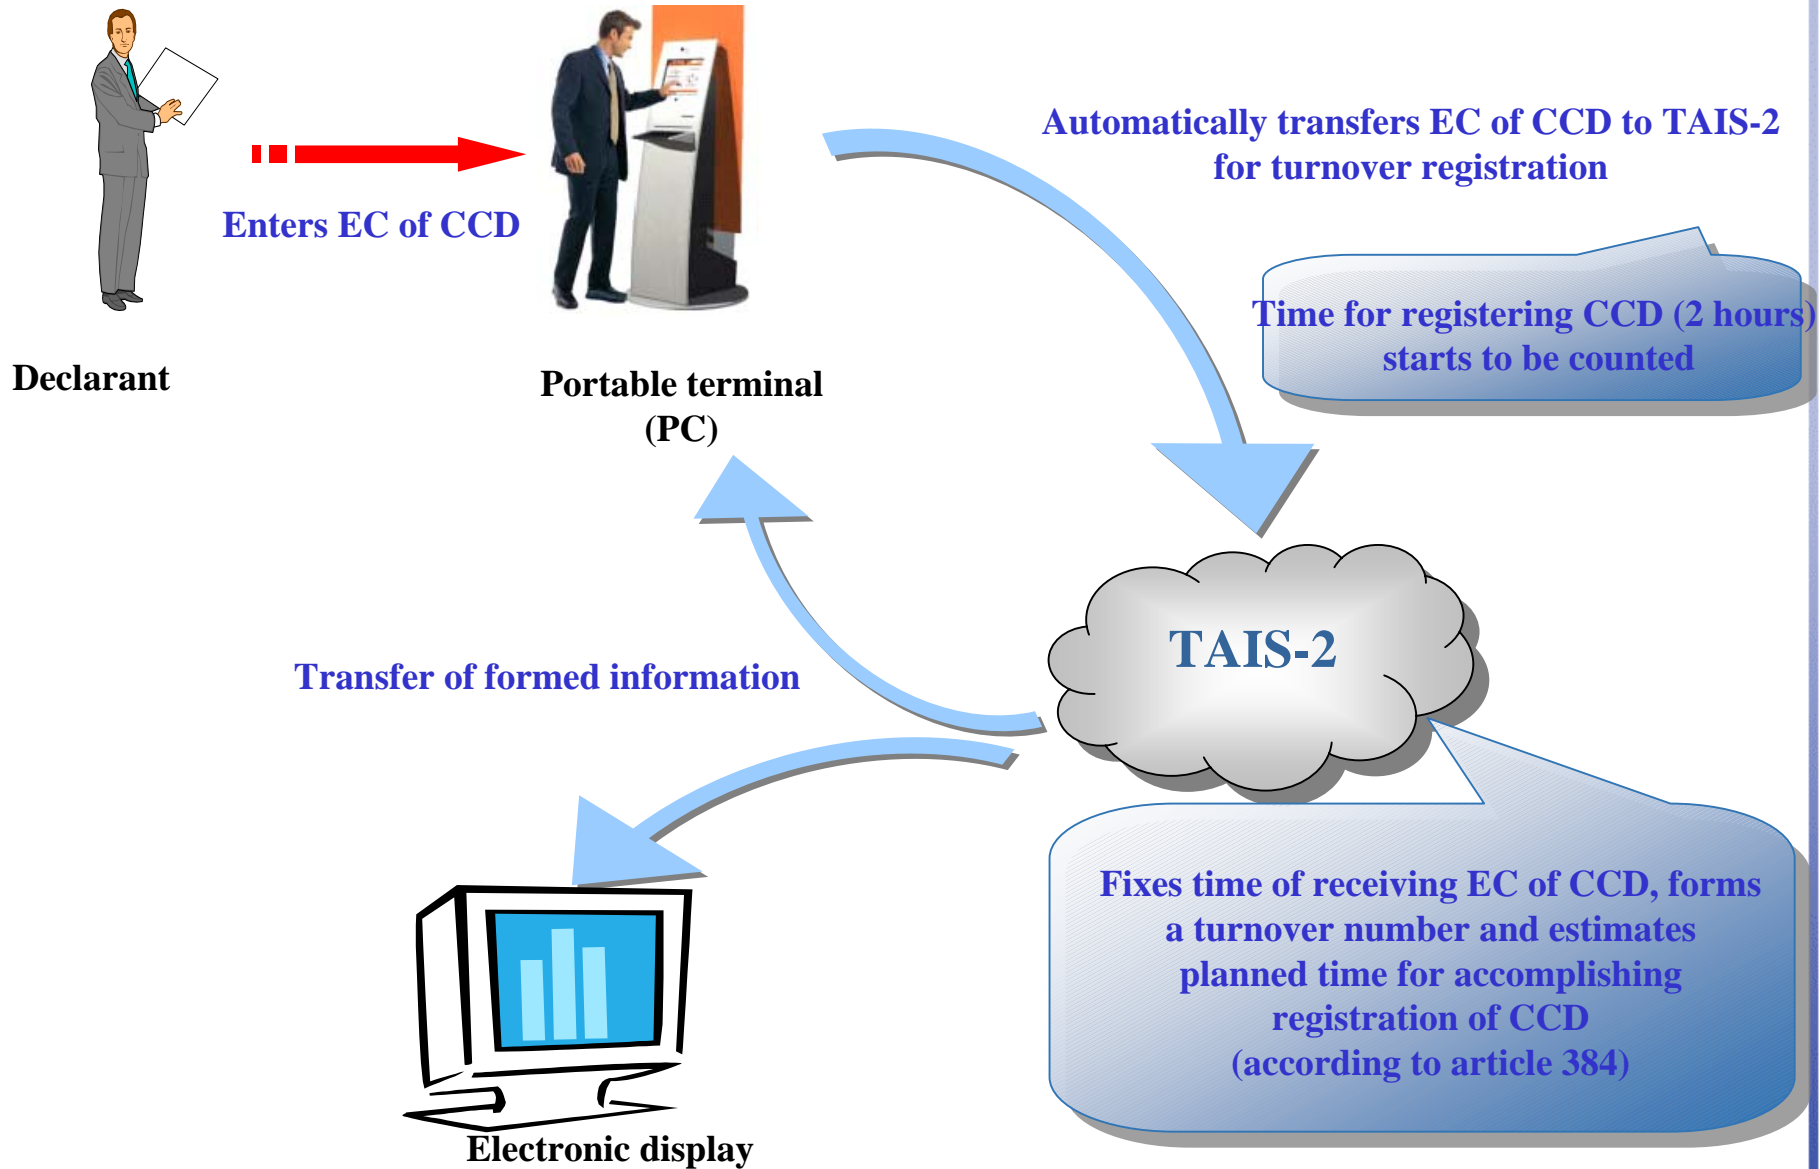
Automatically transfers EC of CCD to TAIS-2 for turnover registration

Enters EC of CCD

Declarant

Portable terminal (PC)

Time for registering CCD (2 hours) starts to be counted

TAIS-2

Transfer of formed information

Fixes time of receiving EC of CCD, forms a turnover number and estimates planned time for accomplishing registration of CCD (according to article 384)

Electronic display